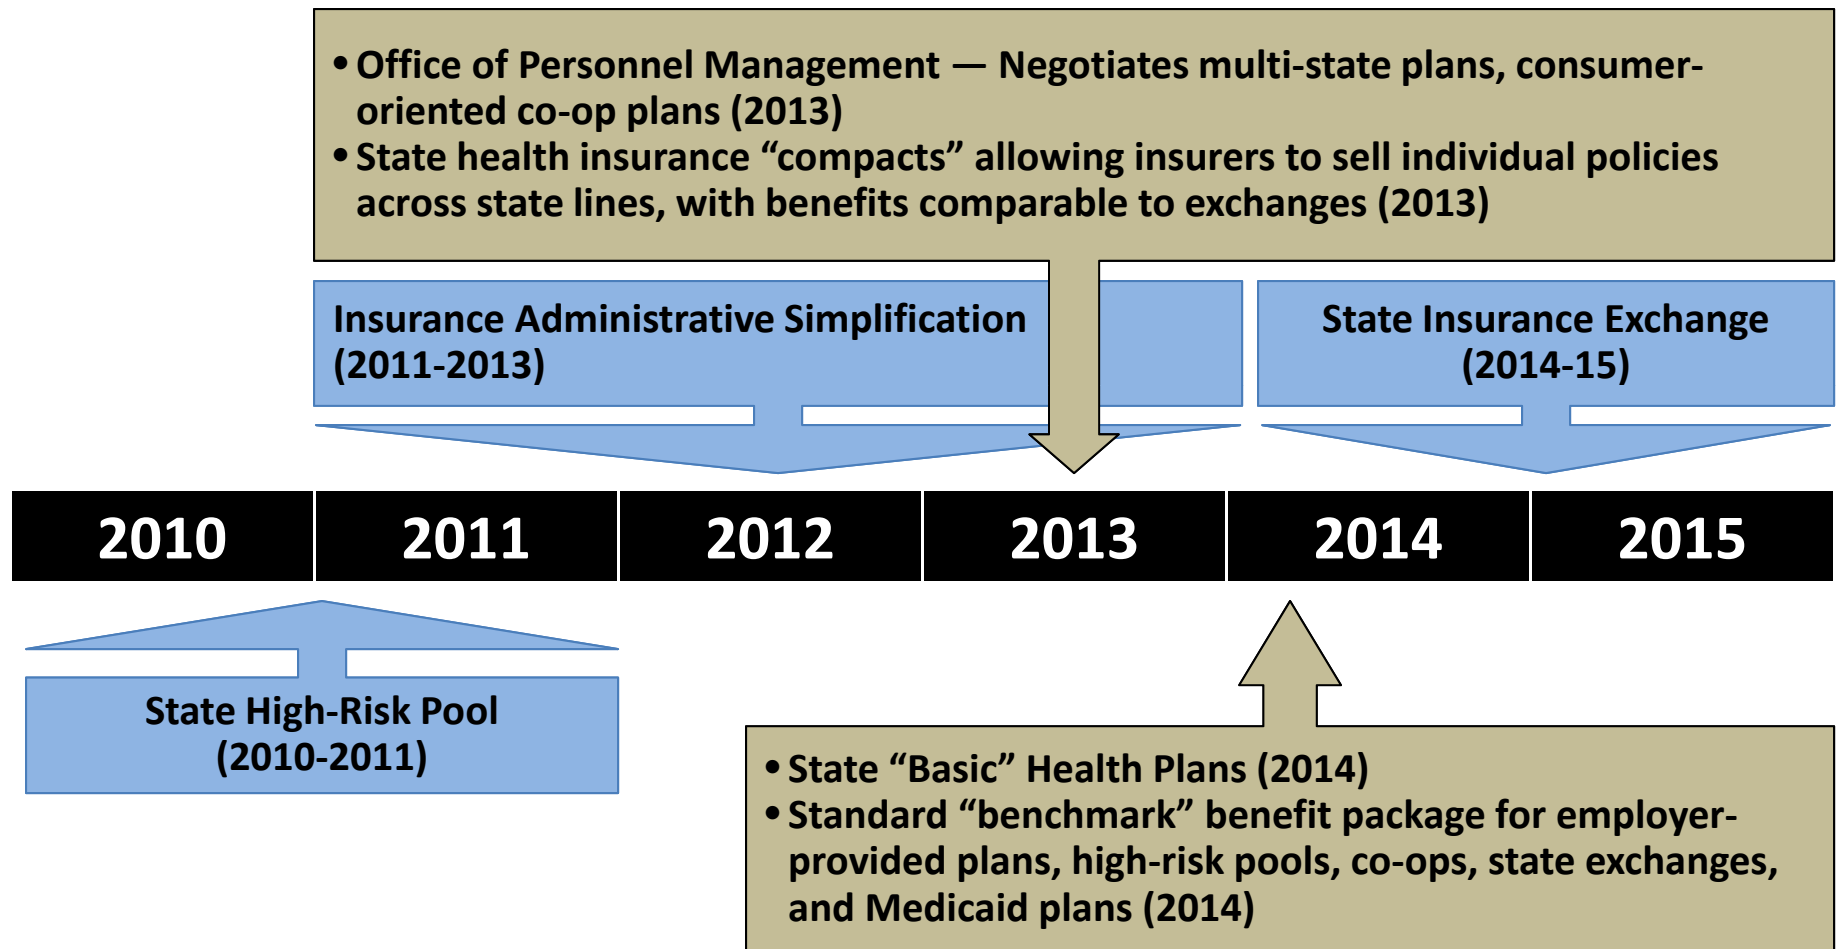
• Office of Personnel Management — Negotiates multi-state plans, consumer-oriented co-op plans (2013)
• State health insurance “compacts” allowing insurers to sell individual policies across state lines, with benefits comparable to exchanges (2013)

Insurance Administrative Simplification (2011-2013)

State Insurance Exchange (2014-15)

| 2010 | 2011 | 2012 | 2013 | 2014 | 2015 |
|---|---|---|---|---|---|

State High-Risk Pool (2010-2011)

• State “Basic” Health Plans (2014)
• Standard “benchmark” benefit package for employer-provided plans, high-risk pools, co-ops, state exchanges, and Medicaid plans (2014)